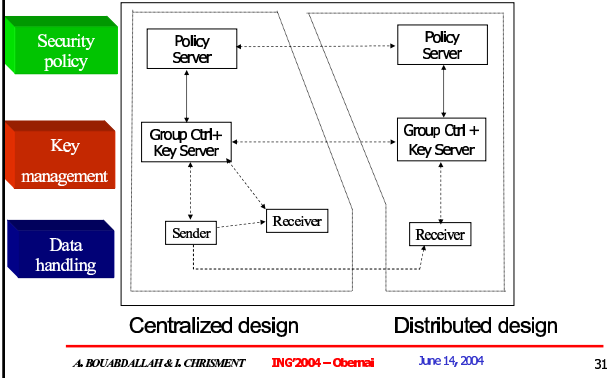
Security policy

Key management

Data handling

Policy Server

Group Ctrl+ Key Server

Sender

Receiver

Policy Server

Group Ctrl + Key Server

Receiver

Centralized design

Distributed design

A. BOUABDALLAH & I. CHRISMENT

ING'2004 – Obernai

June 14, 2004

31